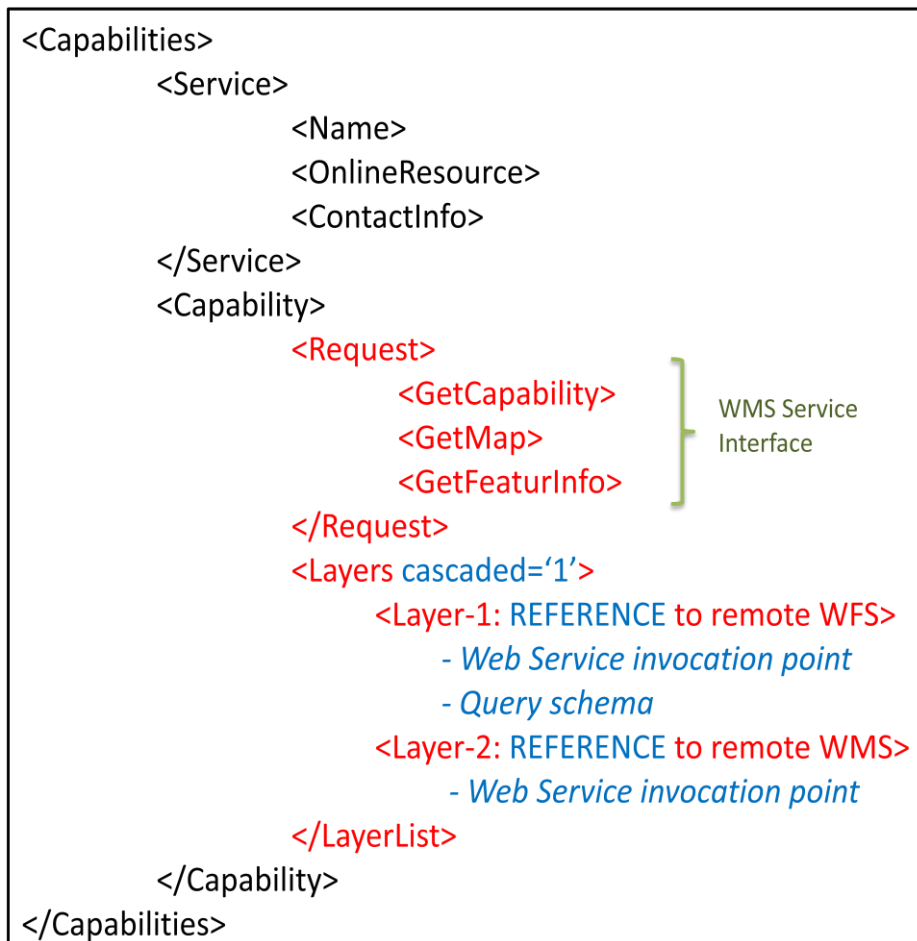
<Capabilities>
<Service>
<Name>
<OnlineResource>
<ContactInfo>
</Service>
<Capability>
<Request>
<GetCapability>
<GetMap>
<GetFeaturInfo>
</Request>
<Layers cascaded='1'>
<Layer-1: REFERENCE to remote WFS>
- Web Service invocation point
- Query schema
<Layer-2: REFERENCE to remote WMS>
- Web Service invocation point
</LayerList>
</Capability>
</Capabilities>

WMS Service Interface